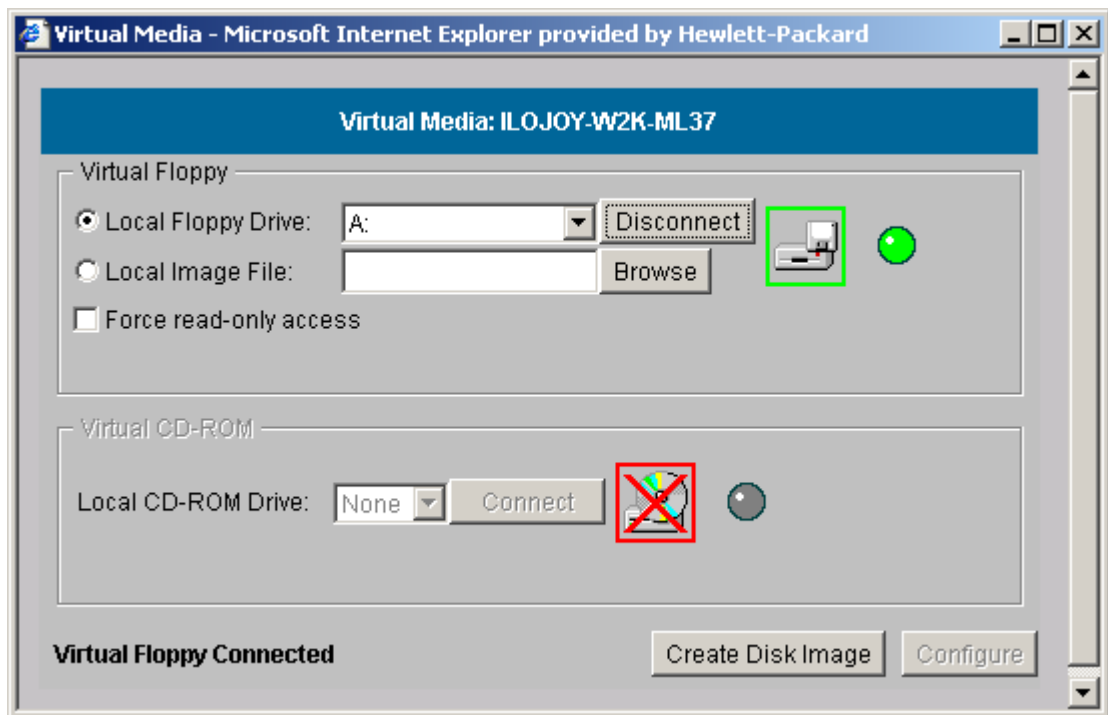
Virtual Media - Microsoft Internet Explorer provided by Hewlett-Packard

Virtual Media: ILOJOY-W2K-ML37

Virtual Floppy

Local Floppy Drive: A: Disconnect

Local Image File: Browse

Force read-only access

Virtual CD-ROM

Local CD-ROM Drive: None Connect

Virtual Floppy Connected

Create Disk Image Configure